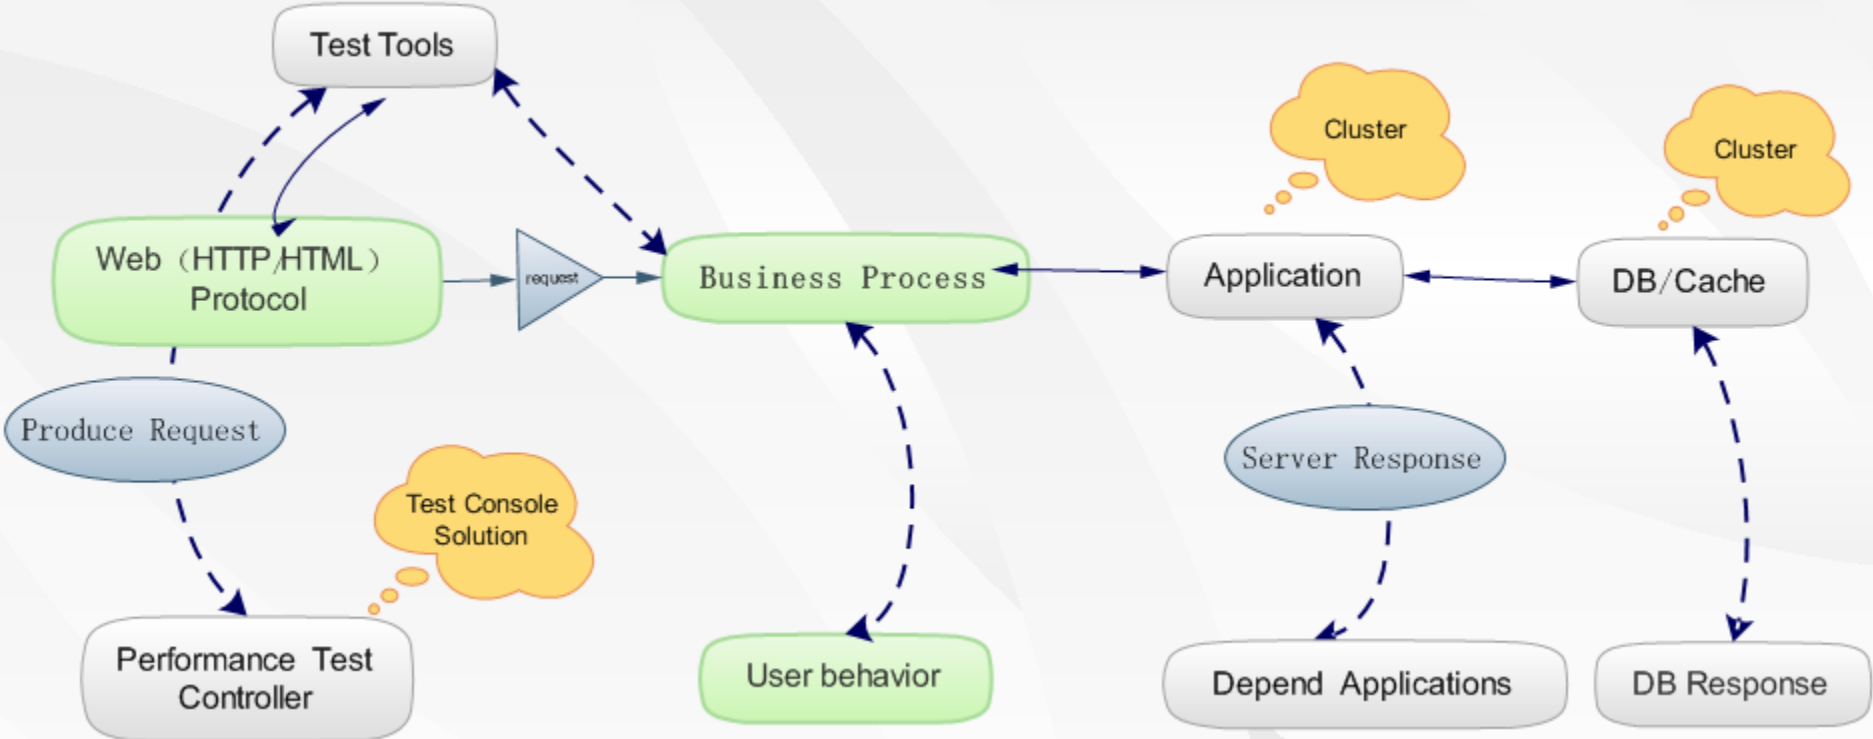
Test Tools

Cluster

Cluster

Web（HTTP/HTML）Protocol

request

Business Process

Application

DB/Cache

Produce Request

Server Response

Test Console Solution

Performance Test Controller

User behavior

Depend Applications

DB Response